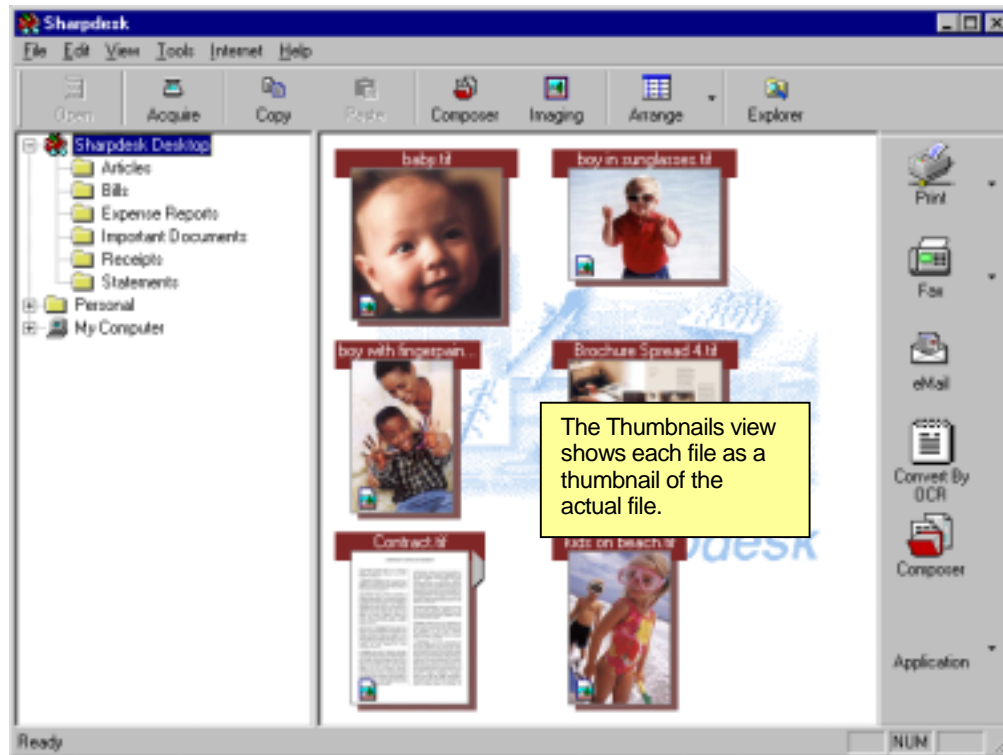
Sharpdesk

File Edit View Tools Internet Help

Open Acquire Copy Paste Composer Imaging Arrange Explorer

Sharpdesk Desktop
Articles
Bills
Expense Reports
Important Documents
Receipts
Statements
Personal
My Computer

baby.tif
boy in sunglasses.tif
boy with fingerpain...
Brochure Spread 4.tif
Contract.tif
kids on beach.tif

The Thumbnails view shows each file as a thumbnail of the actual file.

Print
Fax
eMail
Convert By OCR
Composer
Application

Ready
NUM